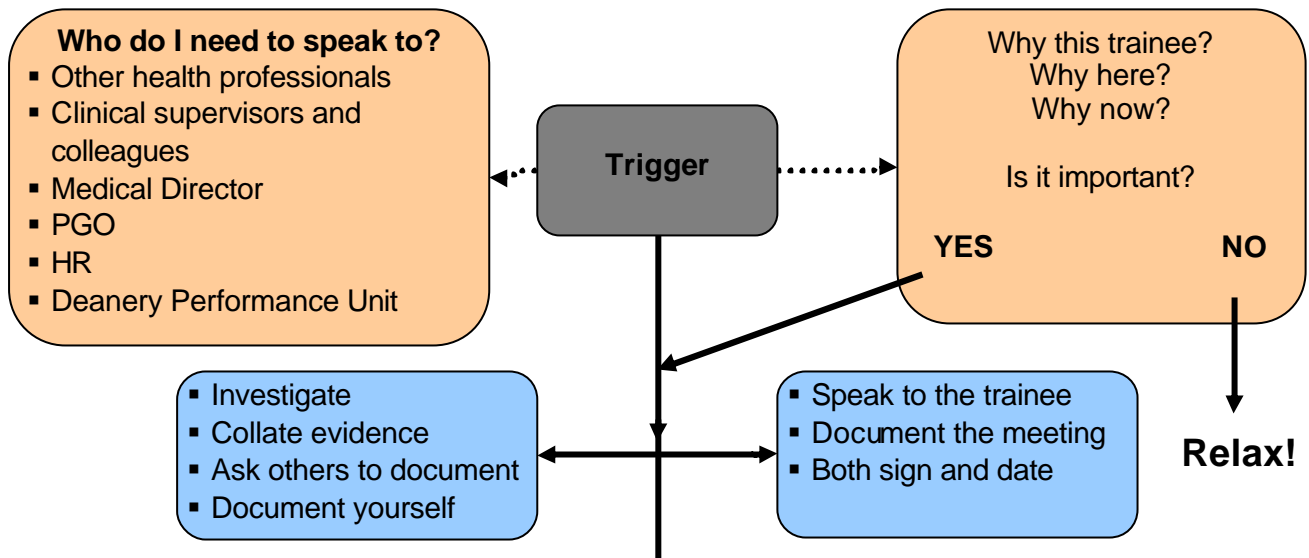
**Who do I need to speak to?**
- Other health professionals
- Clinical supervisors and colleagues
- Medical Director
- PGO
- HR
- Deanery Performance Unit

**Trigger**

Why this trainee?
Why here?
Why now?

Is it important?

**YES** **NO**

- Investigate
- Collate evidence
- Ask others to document
- Document yourself

- Speak to the trainee
- Document the meeting
- Both sign and date

**Relax!**